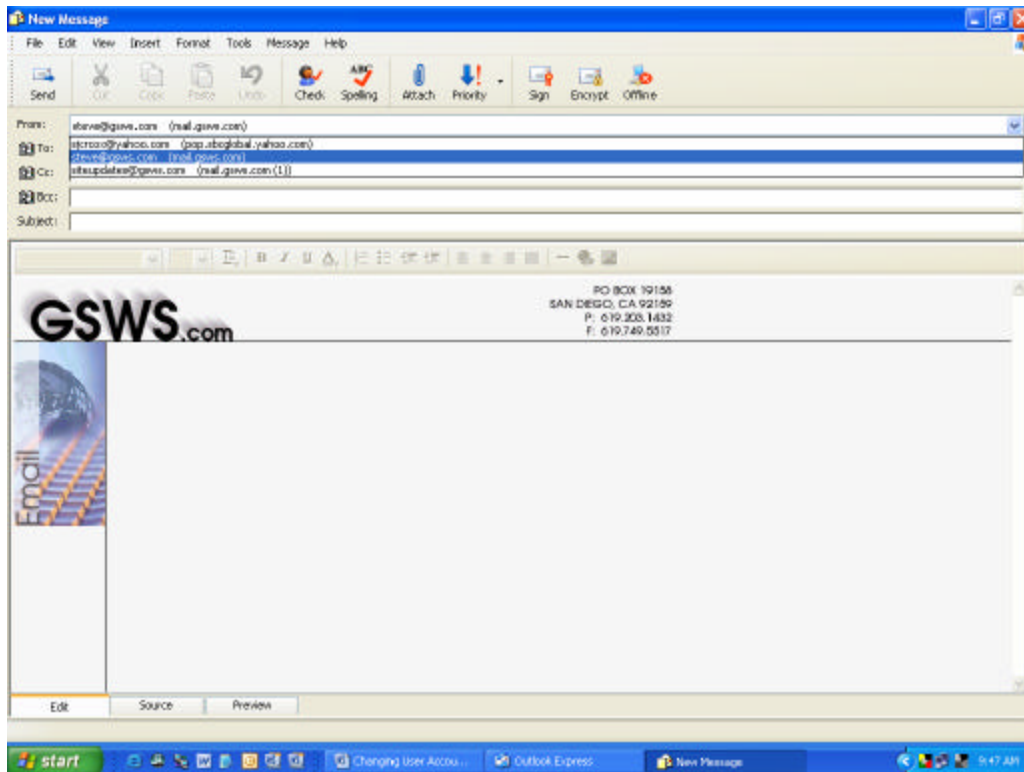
New Message

File Edit View Insert Format Tools Message Help

Send Cut Copy Paste Undo Check Spelling Attach Priority Sign Encrypt Offline

From: steve@gsws.com (mail.gsws.com)
To: sjcrcco@yahoo.com (pop.sbcglobal.yahoo.com)
steve@gsws.com (mail.gsws.com)
Cc: siteupdates@gsws.com (mail.gsws.com (1))
Bcc:
Subject:

GSWS.com

PO BOX 19158
SAN DIEGO, CA 92159
P: 619.203.1432
F: 619.749.5517

Email

Edit Source Preview

start Changing User Accou... Outlook Express New Message 9:47 AM